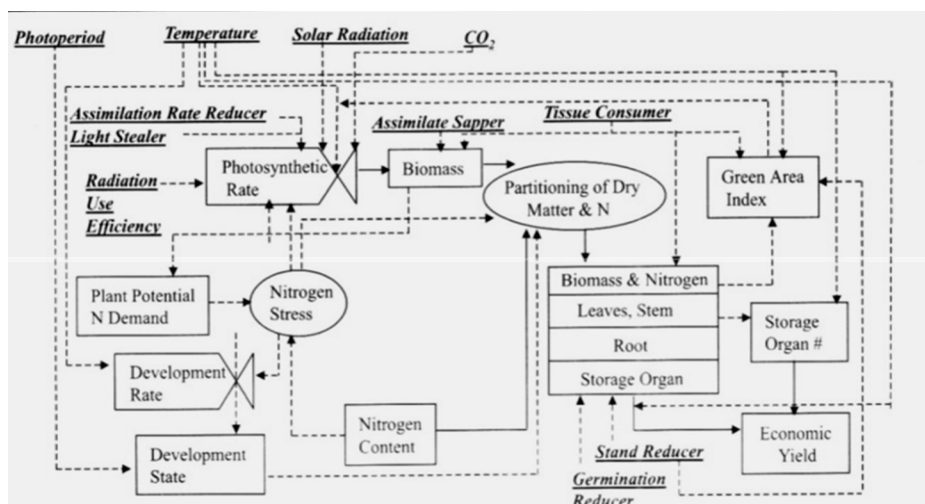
Photoperiod

Temperature

Solar Radiation

$CO_2$

Assimilation Rate Reducer

Light Stealer

Assimilate Sapper

Tissue Consumer

Radiation Use Efficiency

Photosynthetic Rate

Biomass

Partitioning of Dry Matter & N

Green Area Index

Plant Potential N Demand

Nitrogen Stress

Biomass & Nitrogen

Leaves, Stem

Root

Storage Organ

Storage Organ #

Development Rate

Nitrogen Content

Development State

Stand Reducer

Economic Yield

Germination Reducer